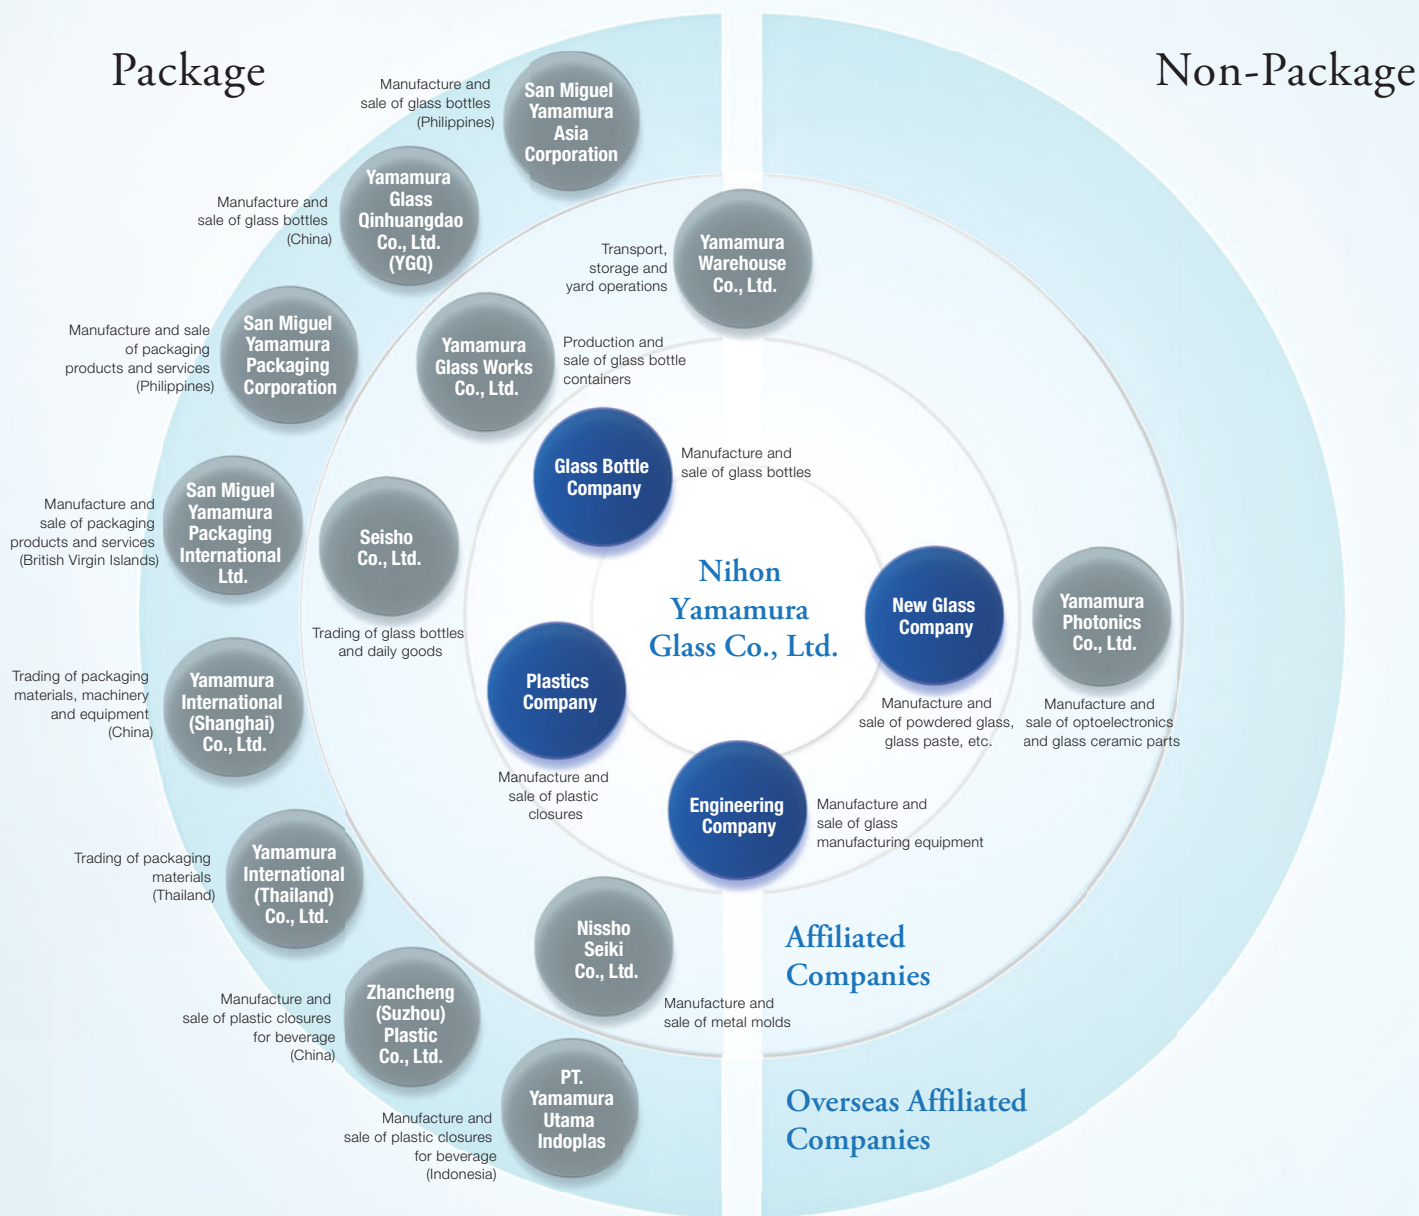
Package

Non-Package

Manufacture and sale of glass bottles (Philippines)

San Miguel Yamamura Asia Corporation

Manufacture and sale of glass bottles (China)

Yamamura Glass Qinhuangdao Co., Ltd. (YGQ)

Transport, storage and yard operations

Yamamura Warehouse Co., Ltd.

Manufacture and sale of packaging products and services (Philippines)

San Miguel Yamamura Packaging Corporation

Yamamura Glass Works Co., Ltd.

Production and sale of glass bottle containers

Glass Bottle Company

Manufacture and sale of glass bottles

Manufacture and sale of packaging products and services (British Virgin Islands)

San Miguel Yamamura Packaging International Ltd.

Seisho Co., Ltd.

Trading of glass bottles and daily goods

Nihon Yamamura Glass Co., Ltd.

New Glass Company

Yamamura Photonics Co., Ltd.

Trading of packaging materials, machinery and equipment (China)

Yamamura International (Shanghai) Co., Ltd.

Plastics Company

Manufacture and sale of powdered glass, glass paste, etc.

Manufacture and sale of optoelectronics and glass ceramic parts

Manufacture and sale of plastic closures

Engineering Company

Manufacture and sale of glass manufacturing equipment

Trading of packaging materials (Thailand)

Yamamura International (Thailand) Co., Ltd.

Nissho Seiki Co., Ltd.

Affiliated Companies

Manufacture and sale of metal molds

Manufacture and sale of plastic closures for beverage (China)

Zhancheng (Suzhou) Plastic Co., Ltd.

PT. Yamamura Utama Indoplas

Manufacture and sale of plastic closures for beverage (Indonesia)

Overseas Affiliated Companies